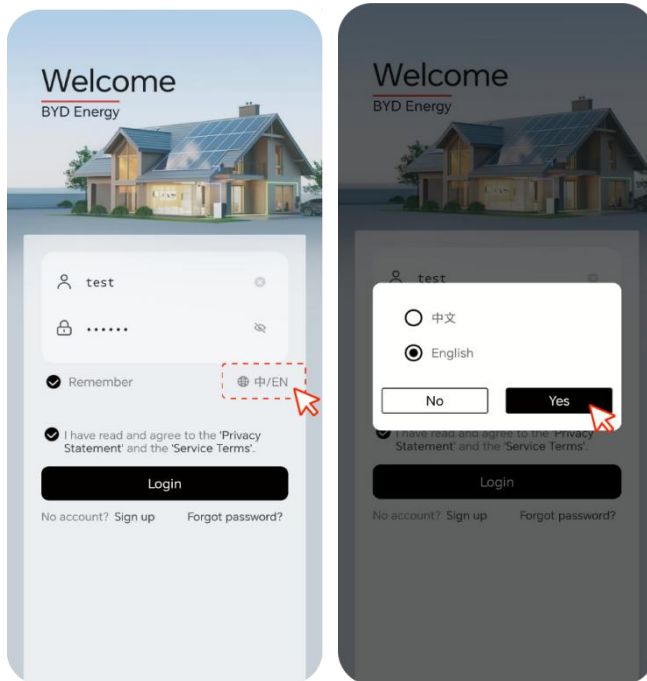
Welcome
BYD Energy

test

••••••

Remember

中/EN

I have read and agree to the 'Privacy Statement' and the 'Service Terms'.

Login

No account? Sign up

Forgot password?

Welcome
BYD Energy

test

中文

English

No

Yes

I have read and agree to the 'Privacy Statement' and the 'Service Terms'.

Login

No account? Sign up

Forgot password?